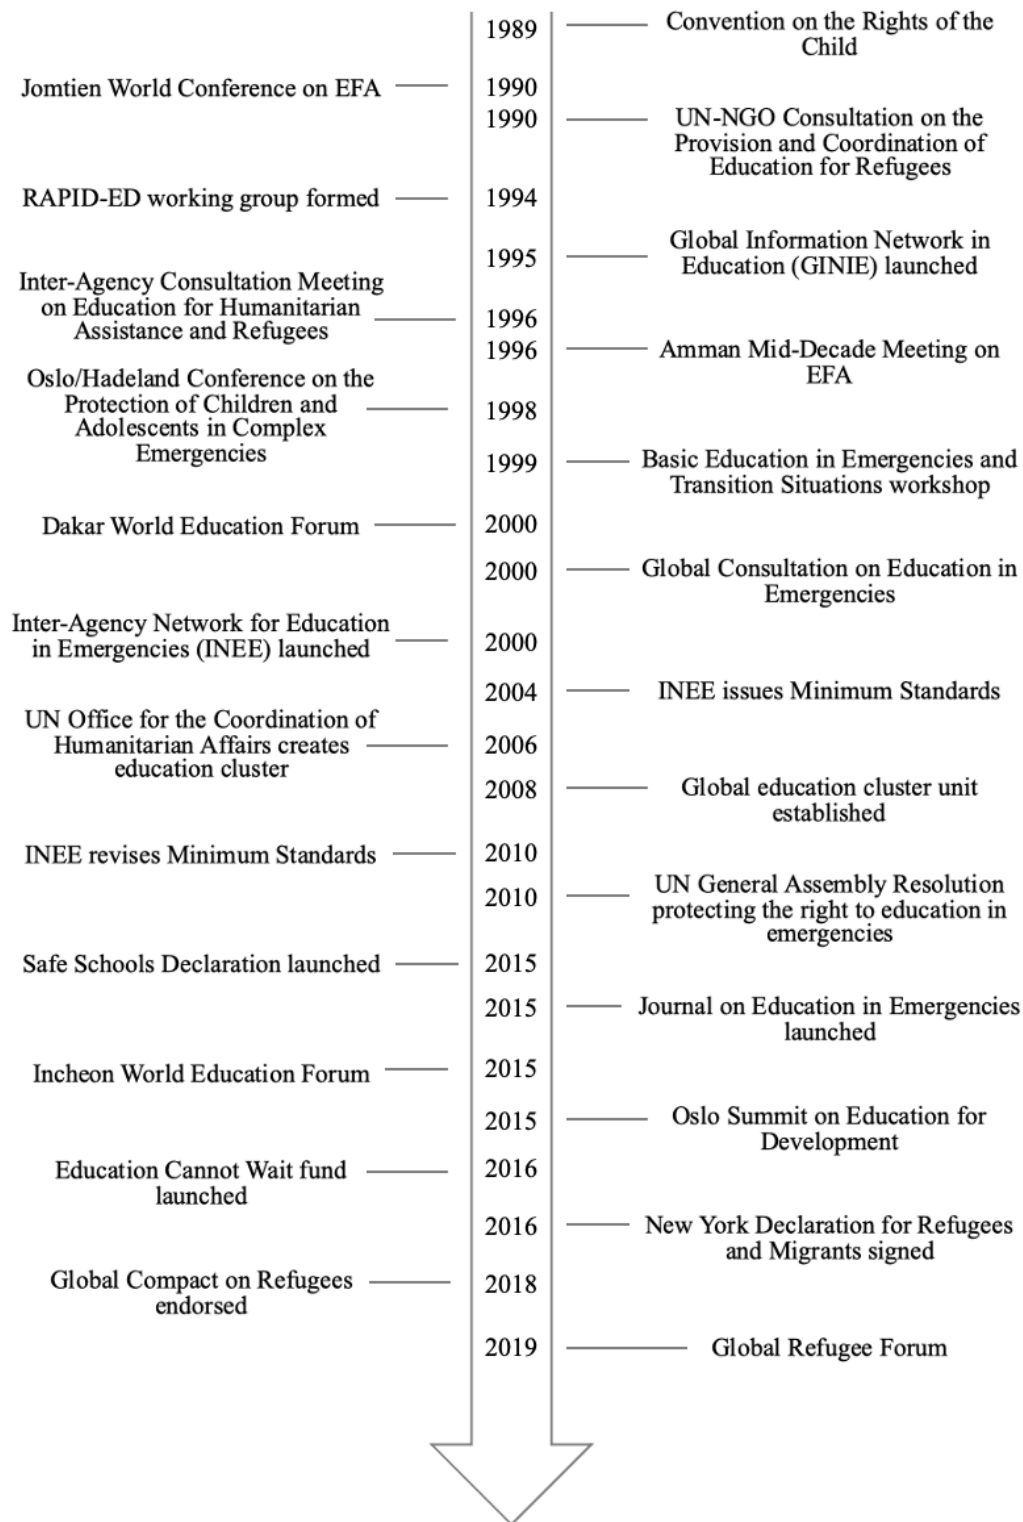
1989 Convention on the Rights of the Child

Jomtien World Conference on EFA 1990

1990 UN-NGO Consultation on the Provision and Coordination of Education for Refugees

RAPID-ED working group formed 1994

1995 Global Information Network in Education (GINIE) launched

Inter-Agency Consultation Meeting on Education for Humanitarian Assistance and Refugees 1996

1996 Amman Mid-Decade Meeting on EFA

Oslo/Hadeland Conference on the Protection of Children and Adolescents in Complex Emergencies 1998

1999 Basic Education in Emergencies and Transition Situations workshop

Dakar World Education Forum 2000

2000 Global Consultation on Education in Emergencies

Inter-Agency Network for Education in Emergencies (INEE) launched 2000

2004 INEE issues Minimum Standards

UN Office for the Coordination of Humanitarian Affairs creates education cluster 2006

2008 Global education cluster unit established

INEE revises Minimum Standards 2010

2010 UN General Assembly Resolution protecting the right to education in emergencies

Safe Schools Declaration launched 2015

2015 Journal on Education in Emergencies launched

Incheon World Education Forum 2015

2015 Oslo Summit on Education for Development

Education Cannot Wait fund launched 2016

2016 New York Declaration for Refugees and Migrants signed

Global Compact on Refugees endorsed 2018

2019 Global Refugee Forum